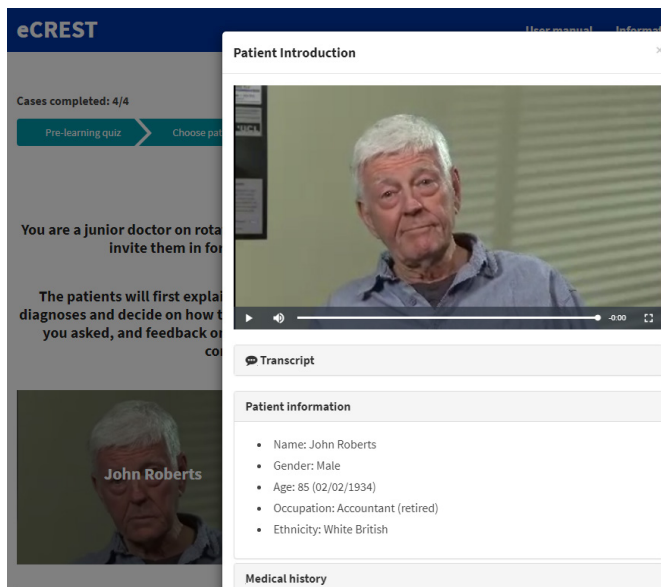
eCREST

User manual Inform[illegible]

Cases completed: 4/4

Pre-learning quiz

Choose pat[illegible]

You are a junior doctor on rota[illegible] invite them in for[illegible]

The patients will first explai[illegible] diagnoses and decide on how t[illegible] you asked, and feedback o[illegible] co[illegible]

John Roberts

Patient Introduction

×

-0:00

Transcript

Patient information

- Name: John Roberts
- Gender: Male
- Age: 85 (02/02/1934)
- Occupation: Accountant (retired)
- Ethnicity: White British

Medical history